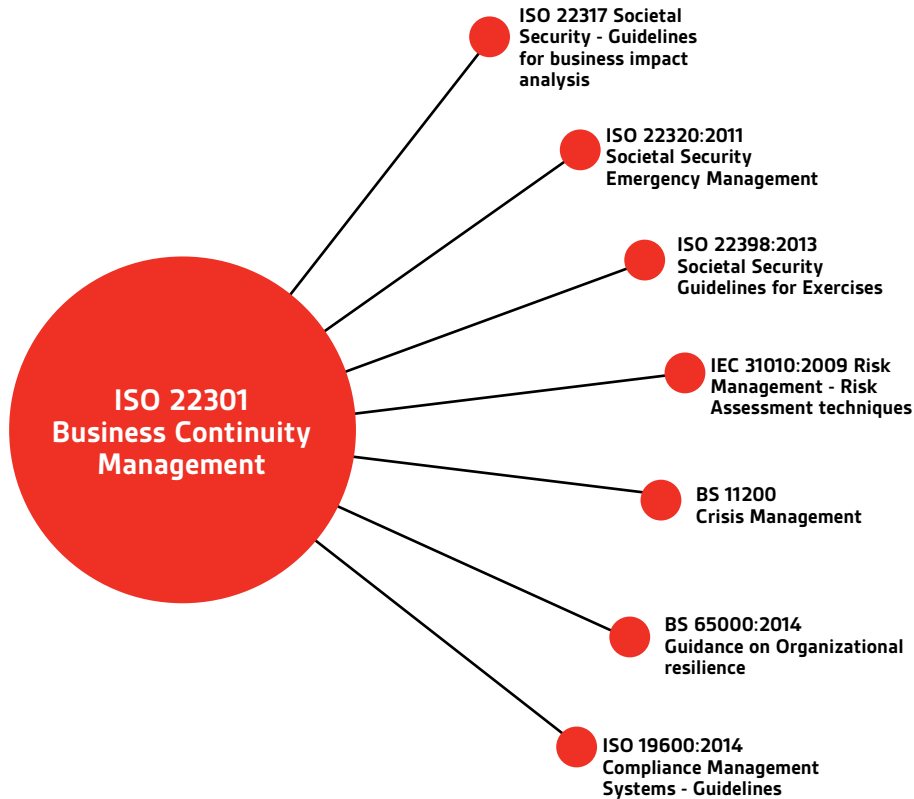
ISO 22301
Business Continuity
Management

ISO 22317 Societal Security - Guidelines for business impact analysis

ISO 22320:2011 Societal Security Emergency Management

ISO 22398:2013 Societal Security Guidelines for Exercises

IEC 31010:2009 Risk Management - Risk Assessment techniques

BS 11200 Crisis Management

BS 65000:2014 Guidance on Organizational resilience

ISO 19600:2014 Compliance Management Systems - Guidelines